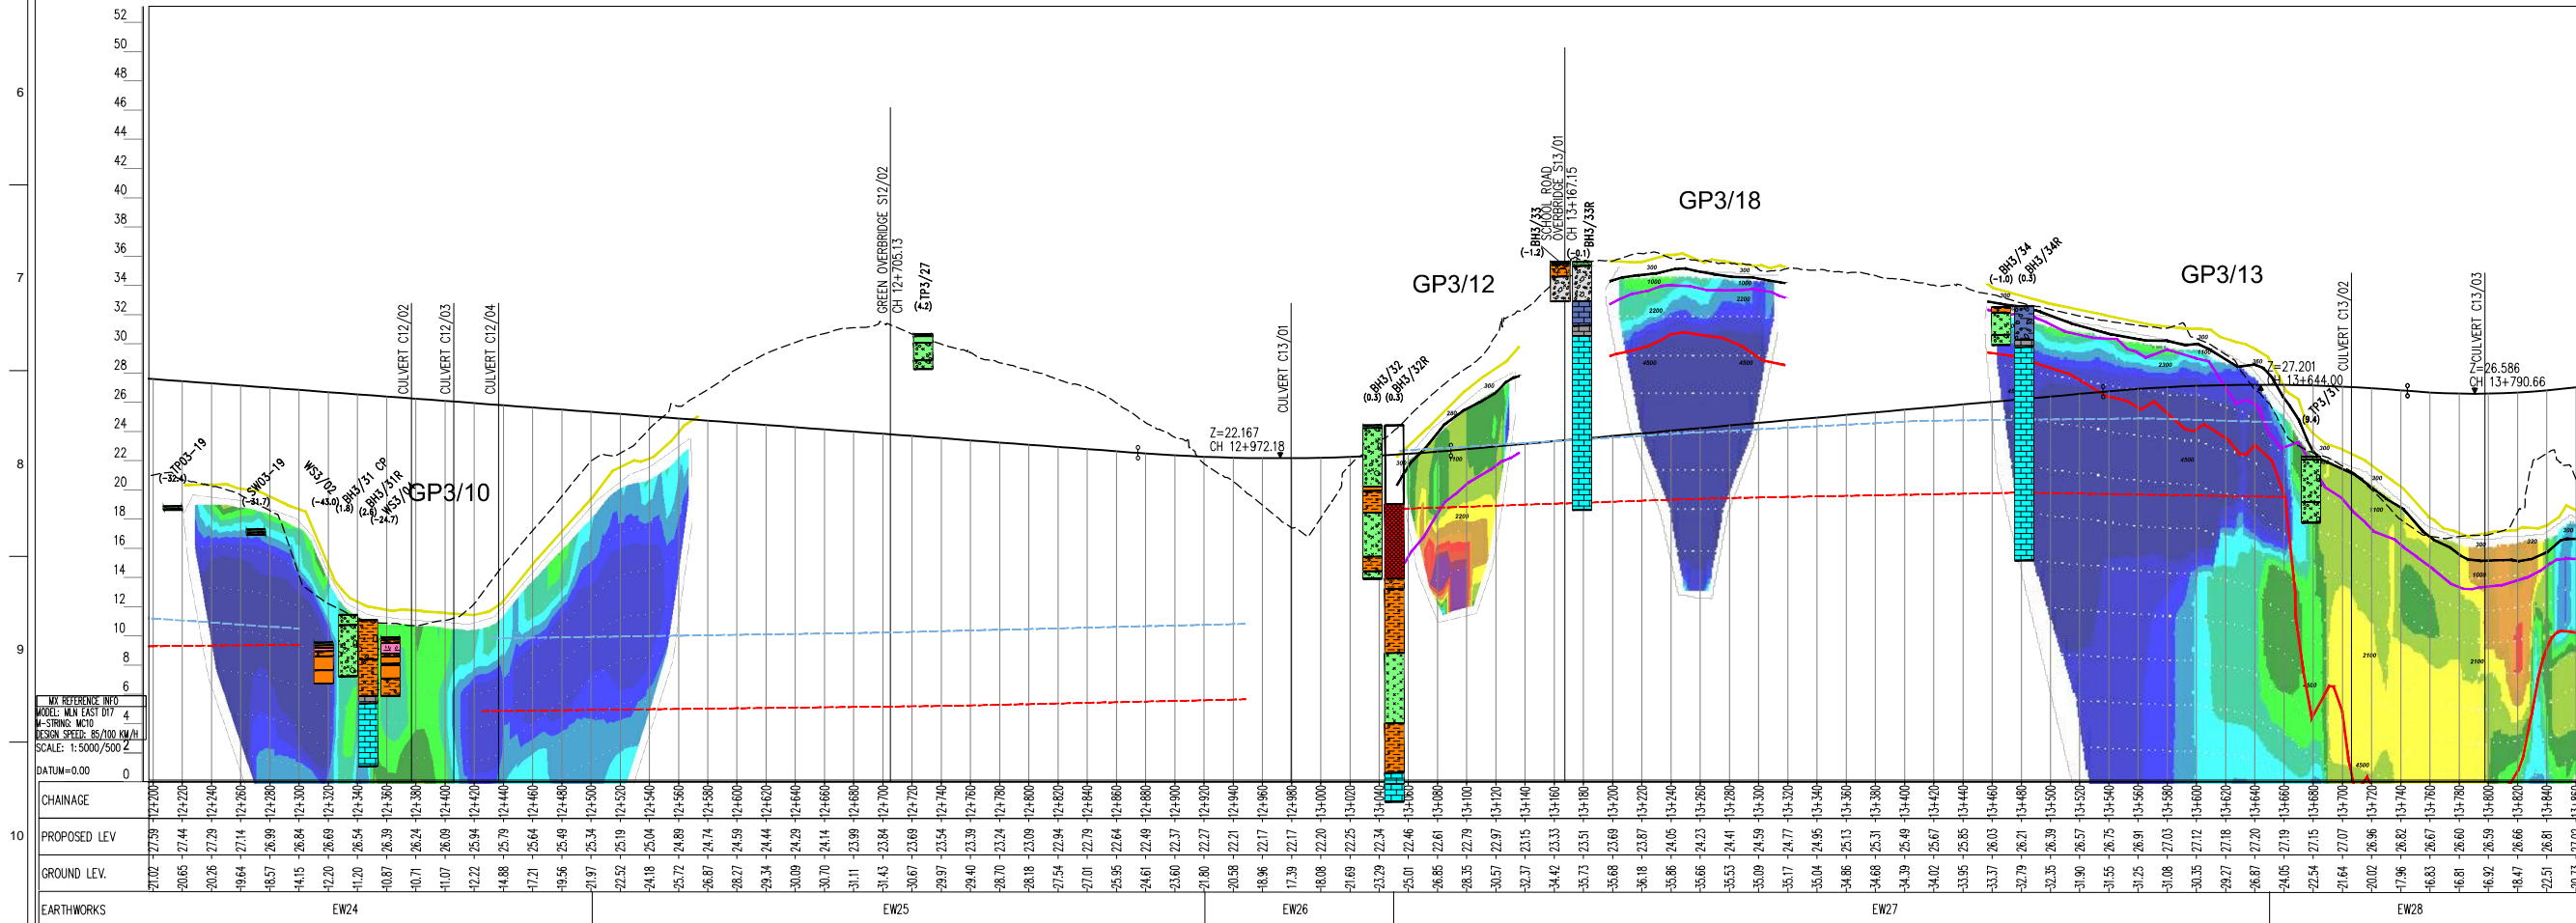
52
50
48
46
44
42
40
38
36
34
32
30
28
26
24
22
20
18
16
14
12
10
8
6
4
2
0

6
7
8
9
10

GP3/18
GP3/12
GP3/13
GP3/10

GREEN OVERBRIDGE S12/02
CH 12+705.13
TP3/27
(-4.2)

BH3/33
(-1.2)
SCHOOL ROAD
OVERBRIDGE S13/01
CH 13+167.15
BH3/33R

BH3/34
(-1.0)
BH3/34R
(0.3)

CULVERT C12/02
CULVERT C12/03
CULVERT C12/04
CULVERT C13/01
CULVERT C13/02
CULVERT C13/03

Z=22.167
CH 12+972.18

Z=27.201
CH 13+644.00

Z=26.586
CH 13+790.66

TP03-19
(-32.0)
SW03-19
(-31.7)
WS3/02
(-43.0)
BH3/31 CP
(1.8)
BH3/31R
(2.6)
WS3/01
(-24.7)

BH3/32
(0.3)
BH3/32R
(0.3)

TP3/31
(9.4)

MX REFERENCE INFO
MODEL: MLN EAST D17
M-STRING: MC10
DESIGN SPEED: 85/100 KM/H
SCALE: 1:5000/500
DATUM=0.00

CHAINAGE
PROPOSED LEV
GROUND LEV.
EARTHWORKS

EW24
EW25
EW26
EW27
EW28